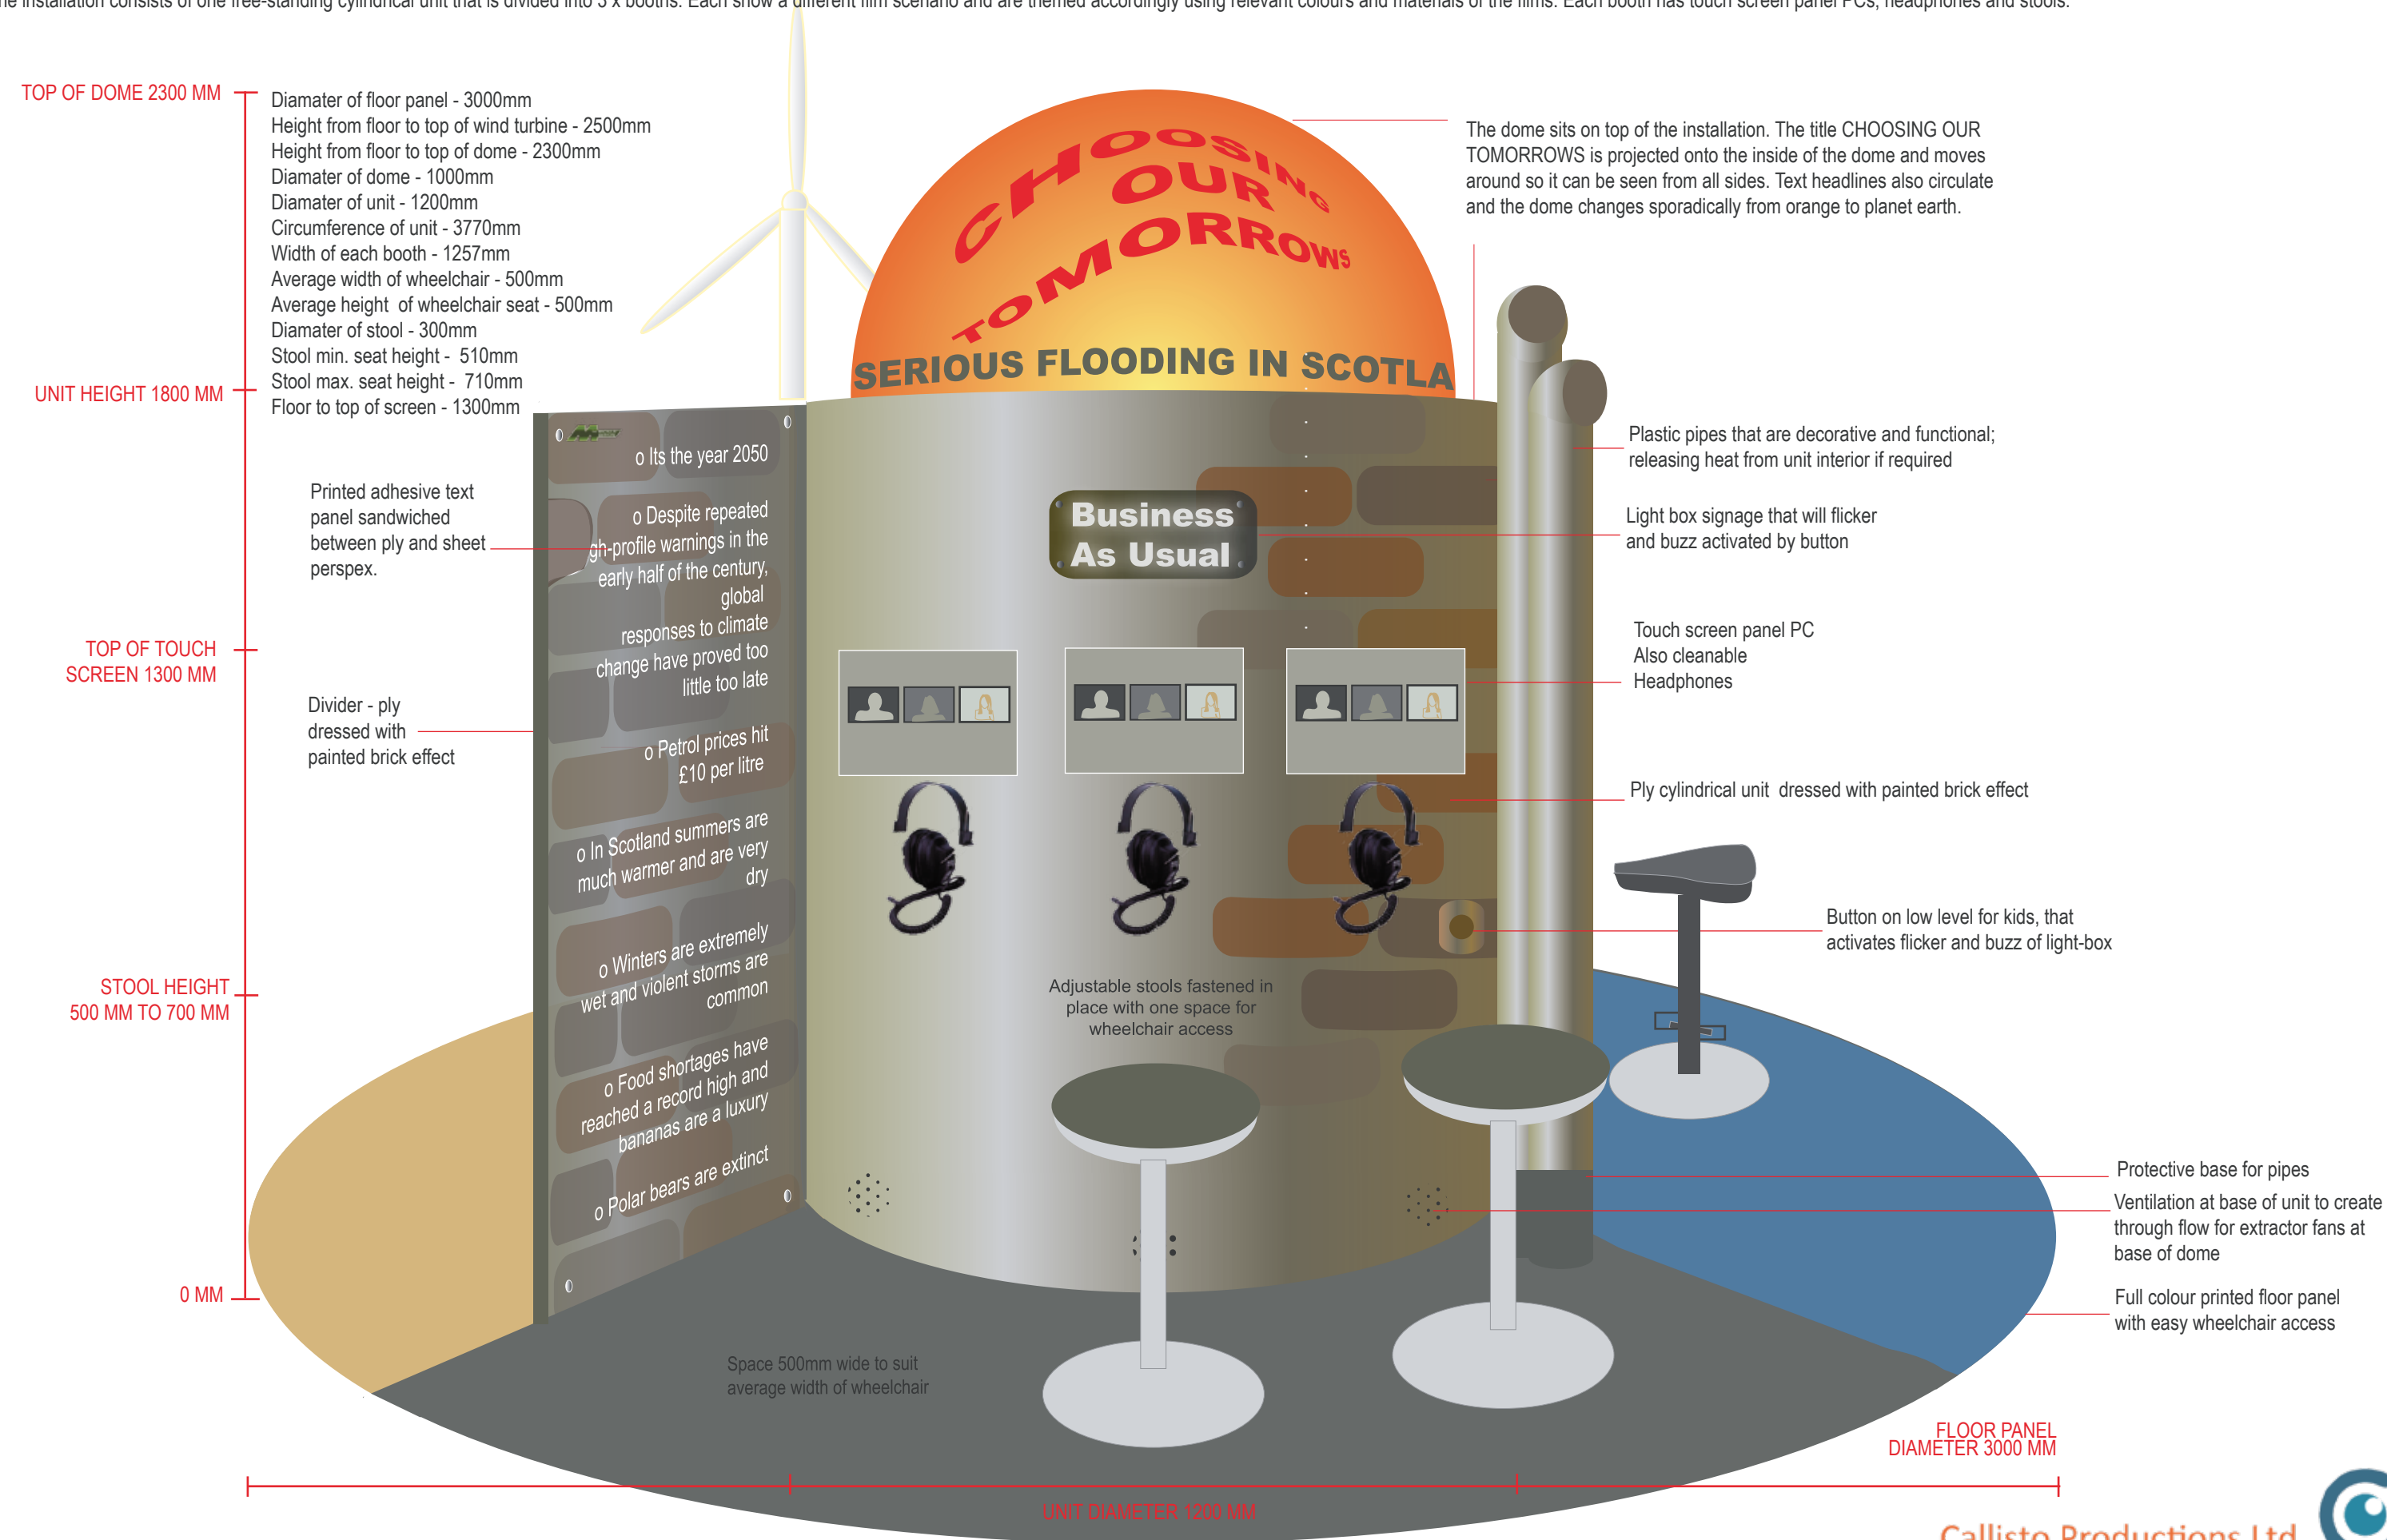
he installation consists of one free-standing cylindrical unit that is divided into 3 x booths. Each show a different film scenario and are themed accordingly using relevant colours and materials of the films. Each booth has touch screen panel PCs, headphones and stools.

TOP OF DOME 2300 MM

Diamater of floor panel - 3000mm
Height from floor to top of wind turbine - 2500mm
Height from floor to top of dome - 2300mm
Diamater of dome - 1000mm
Diamater of unit - 1200mm
Circumference of unit - 3770mm
Width of each booth - 1257mm
Average width of wheelchair - 500mm
Average height of wheelchair seat - 500mm
Diamater of stool - 300mm
Stool min. seat height - 510mm
Stool max. seat height - 710mm
Floor to top of screen - 1300mm

UNIT HEIGHT 1800 MM

CHOOSING OUR TOMORROWS

SERIOUS FLOODING IN SCOTLA

The dome sits on top of the installation. The title CHOOSING OUR TOMORROWS is projected onto the inside of the dome and moves around so it can be seen from all sides. Text headlines also circulate and the dome changes sporadically from orange to planet earth.

Printed adhesive text panel sandwiched between ply and sheet perspex.

o Its the year 2050

o Despite repeated gh-profile warnings in the early half of the century, global responses to climate change have proved too little too late

o Petrol prices hit £10 per litre

o In Scotland summers are much warmer and are very dry

o Winters are extremely wet and violent storms are common

o Food shortages have reached a record high and bananas are a luxury

o Polar bears are extinct

Business As Usual

Plastic pipes that are decorative and functional; releasing heat from unit interior if required

Light box signage that will flicker and buzz activated by button

TOP OF TOUCH SCREEN 1300 MM

Touch screen panel PC
Also cleanable
Headphones

Divider - ply dressed with painted brick effect

Ply cylindrical unit dressed with painted brick effect

Button on low level for kids, that activates flicker and buzz of light-box

STOOL HEIGHT 500 MM TO 700 MM

Adjustable stools fastened in place with one space for wheelchair access

Protective base for pipes

Ventilation at base of unit to create through flow for extractor fans at base of dome

0 MM

Full colour printed floor panel with easy wheelchair access

Space 500mm wide to suit average width of wheelchair

FLOOR PANEL DIAMETER 3000 MM

UNIT DIAMETER 1200 MM

Callisto Productions Ltd